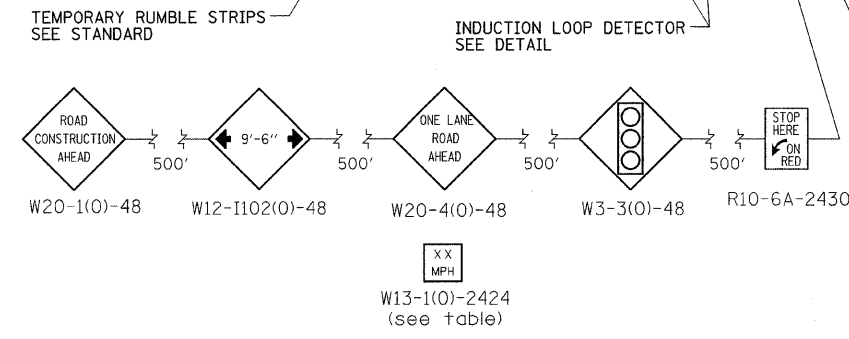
TEMPORARY RUMBLE STRIPS
SEE STANDARD

INDUCTION LOOP DETECTOR
SEE DETAIL

ROAD CONSTRUCTION AHEAD

500'

9'-6"

500'

ONE LANE ROAD AHEAD

500'

500'

STOP HERE ON RED

W20-1(O)-48

W12-I102(O)-48

W20-4(O)-48

W3-3(O)-48

R10-6A-2430

XX MPH

W13-1(O)-2424
(see table)